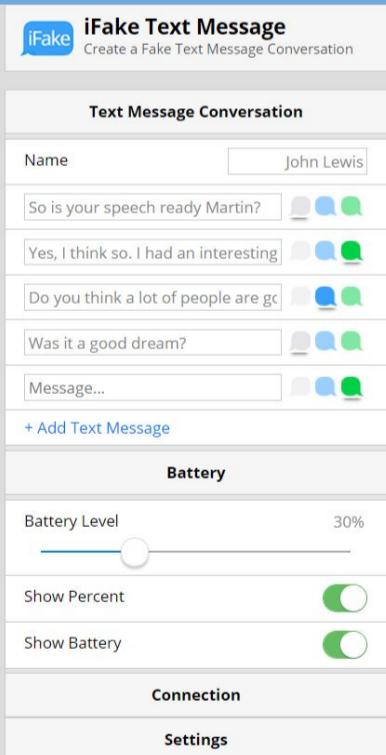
iFake

iFake Text Message
Create a Fake Text Message Conversation

Text Message Conversation

Name
John Lewis

So is your speech ready Martin?

Yes, I think so. I had an interesting

Do you think a lot of people are gc

Was it a good dream?

Message...

+ Add Text Message

Battery

Battery Level
30%

Show Percent

Show Battery

Connection

Settings